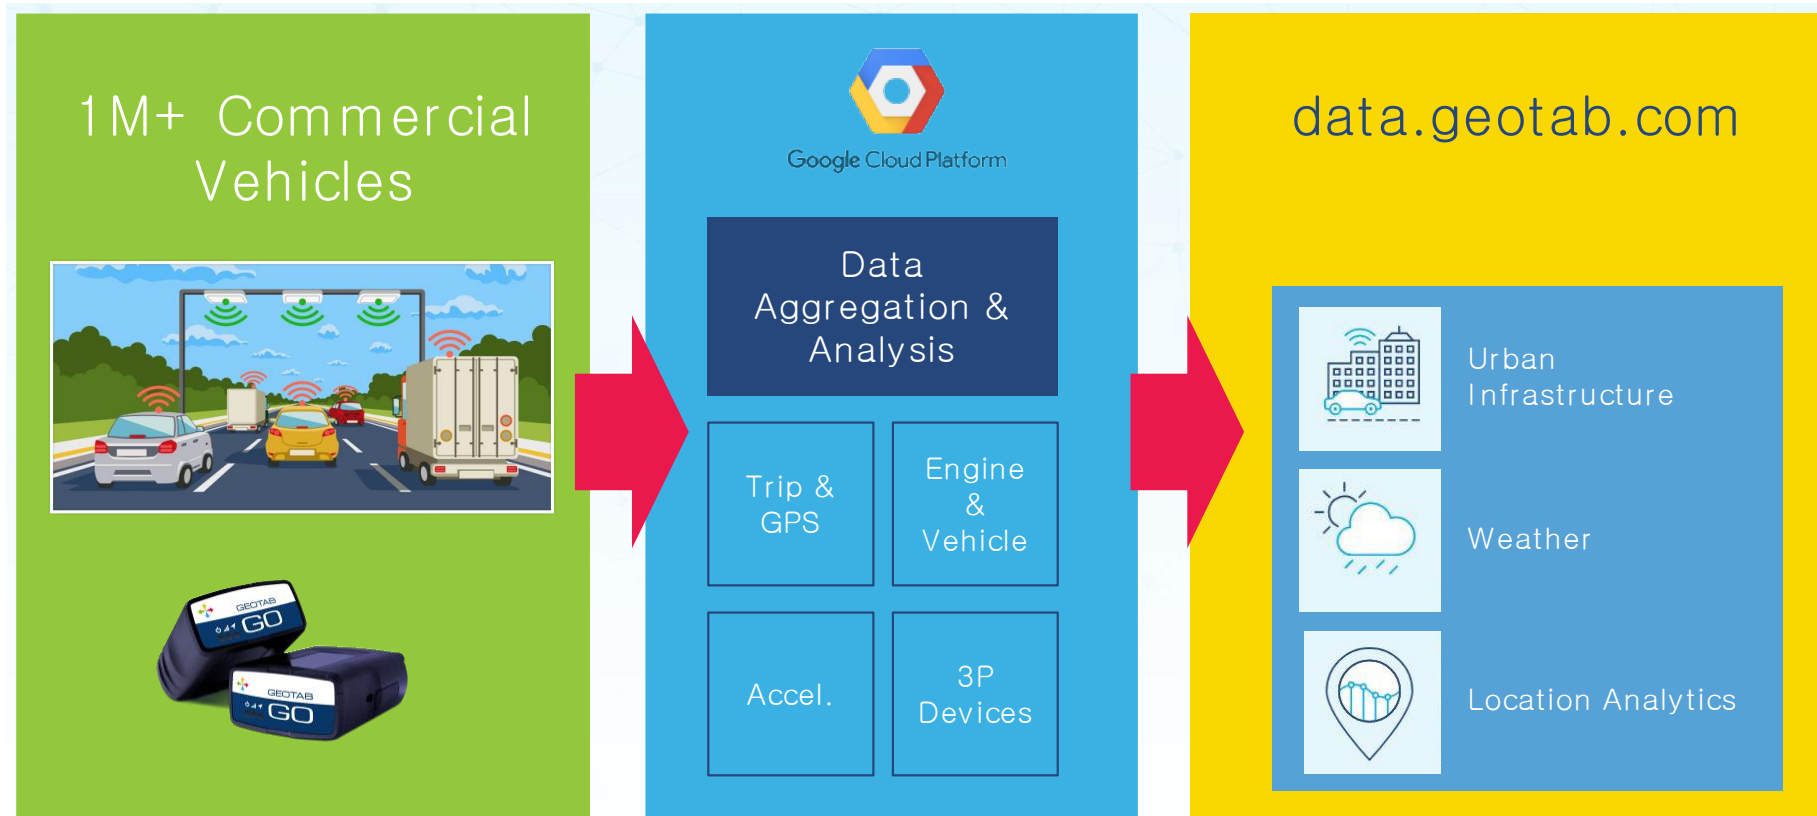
1M+ Commercial Vehicles

GEOTAB GO

GEOTAB GO

Google Cloud Platform

Data Aggregation & Analysis

Trip & GPS

Engine & Vehicle

Accel.

3P Devices

data.geotab.com

Urban Infrastructure

Weather

Location Analytics